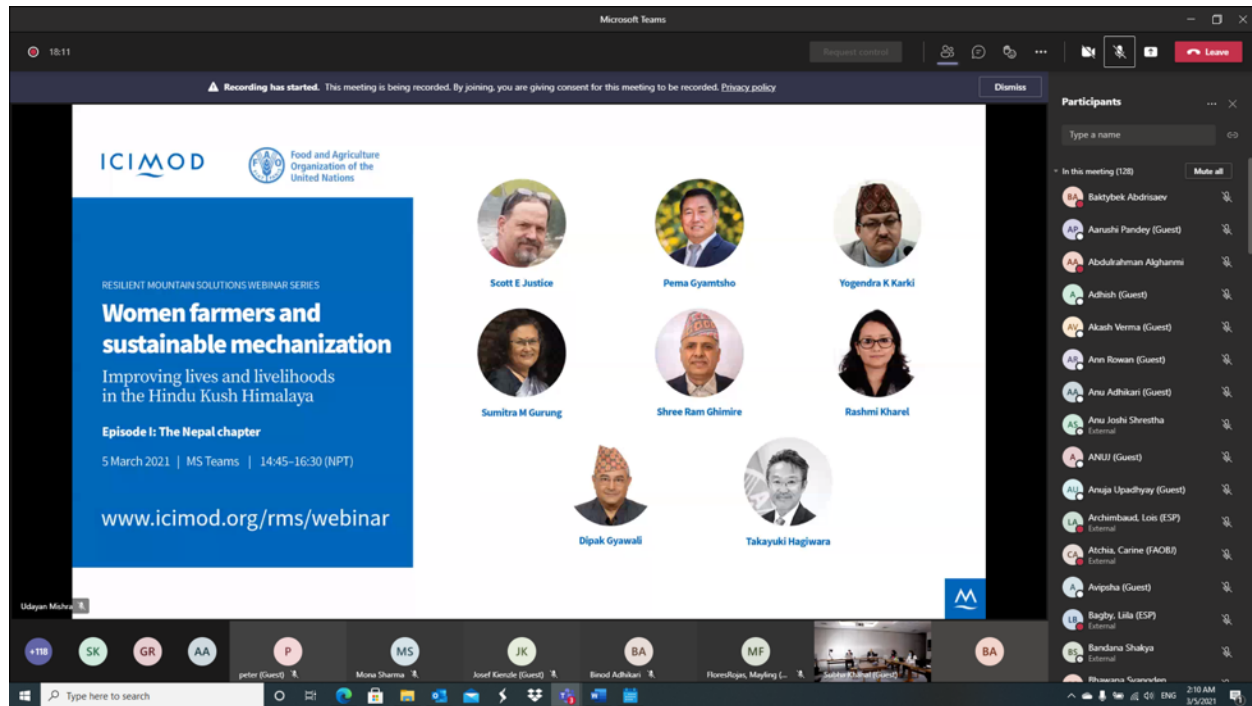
Microsoft Teams

18:11

Request control

Leave

Recording has started. This meeting is being recorded. By joining, you are giving consent for this meeting to be recorded. Privacy policy

Dismiss

ICIMOD

Food and Agriculture Organization of the United Nations

RESILIENT MOUNTAIN SOLUTIONS WEBINAR SERIES

Women farmers and sustainable mechanization

Improving lives and livelihoods in the Hindu Kush Himalaya

Episode I: The Nepal chapter

5 March 2021 | MS Teams | 14:45–16:30 (NPT)

www.icimod.org/rms/webinar

Scott E Justice

Pema Gyamtsho

Yogendra K Karki

Sumitra M Gurung

Shree Ram Ghimire

Rashmi Kharel

Dipak Gyawali

Takayuki Hagiwara

Udayan Mishra

Participants

Type a name

In this meeting (128)

Mute all

Baktybek Abdrisaev

Aarushi Pandey (Guest)

Abdulrahman Alghanmi

Adhish (Guest)

Akash Verma (Guest)

Ann Rowan (Guest)

Anu Adhikari (Guest)

Anu Joshi Shrestha
External

ANUJ (Guest)

Anuja Upadhyay (Guest)

Archimbaud, Lois (ESP)
External

Atchia, Carine (FAOBJ)
External

Avipsha (Guest)

Bagby, Liila (ESP)
External

Bandana Shakya
External

Bhawana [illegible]

+118

SK

GR

AA

P
peter (Guest)

MS
Mona Sharma

JK
Josef Kienzle (Guest)

BA
Binod Adhikari

MF
FloresRojas, Mayling (...

Subha Khanal (Guest)

BA

Type here to search

ENG

2:10 AM
3/5/2021